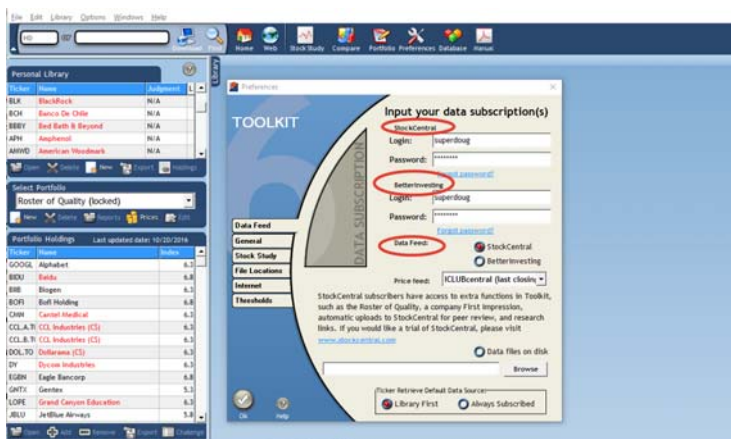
File Edit Library Options Windows Help

Home Web Stock Study Compare Portfolio Preferences Database Manual

Personal Library

| Ticker | Name | Judgment |
|---|---|---|
| BLK | BlackRock | N/A |
| BCH | Banco De Chile | N/A |
| BBBY | Bed Bath & Beyond | N/A |
| APH | Amphenol | N/A |
| AMWD | American Woodmark | N/A |

Open Delete New Export Holdings

Select Portfolio

Roster of Quality (locked)

New Delete Reports Prices Edit

Portfolio Holdings Last updated date: 10/10/2016

| Ticker | Name | Index |
|---|---|---|
| GOOGL | Alphabet | 6.3 |
| BIDU | Baidu | 6.8 |
| BIIB | Biogen | 6.3 |
| BOFI | BofI Holding | 6.8 |
| CMN | Cantel Medical | 6.3 |
| CCL.A.TO | CCL Industries (CS) | 6.3 |
| CCL.B.TO | CCL Industries (CS) | 6.3 |
| DOL.TO | Dollarama (CS) | 6.3 |
| DY | Dycom Industries | 6.3 |
| EGBN | Eagle Bancorp | 6.8 |
| GNTX | Gentex | 5.1 |
| LOPE | Grand Canyon Education | 6.3 |
| JBLU | JetBlue Airways | 5.8 |

Open Add Remove Export Challenge

Library

Preferences

TOOLKIT

DATA SUBSCRIPTION

Input your data subscription(s)

StockCentral
Login: superdoug
Password: ********
Forgot password?

BetterInvesting
Login: superdoug
Password: ********
Forgot password?

Data Feed: StockCentral BetterInvesting

Data Feed
General
Stock Study
File Locations
Internet
Thresholds

Price feed: ICLUBcentral (last closing

StockCentral subscribers have access to extra functions in Toolkit, such as the Roster of Quality, a company First Impression, automatic uploads to StockCentral for peer review, and research links. If you would like a trial of StockCentral, please visit www.stockcentral.com

Data files on disk

Browse

Ticker Retrieve Default Data Source
Library First Always Subscribed

Ok Help